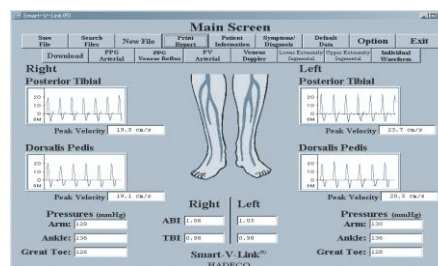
Smart-V-Link(R)

Main Screen

Save File | Search Files | New File | Print Report | Patient Information | Symptoms/ Diagnosis | Default Data | Option | Exit

Download | PPG Arterial | PPG Venous Reflux | PV Arterial | Venous Doppler | Lower Extremity Segmental | Upper Extremity Segmental | Individual Waveform

Right
Posterior Tibial

20
10
0
SM

Peak Velocity 19.3 cm/s

Dorsalis Pedis

20
10
0
SM

Peak Velocity 19.1 cm/s

Left
Posterior Tibial

20
10
0
SM

Peak Velocity 23.7 cm/s

Dorsalis Pedis

20
10
0
SM

Peak Velocity 20.5 cm/s

Pressures (mmHg)
Arm: 128
Ankle: 136
Great Toe: 126

Right | Left
ABI 1.06 | 1.05
TBI 0.98 | 0.98

Pressures (mmHg)
Arm: 130
Ankle: 136
Great Toe: 128

Smart-V-Link(R)
HADECO